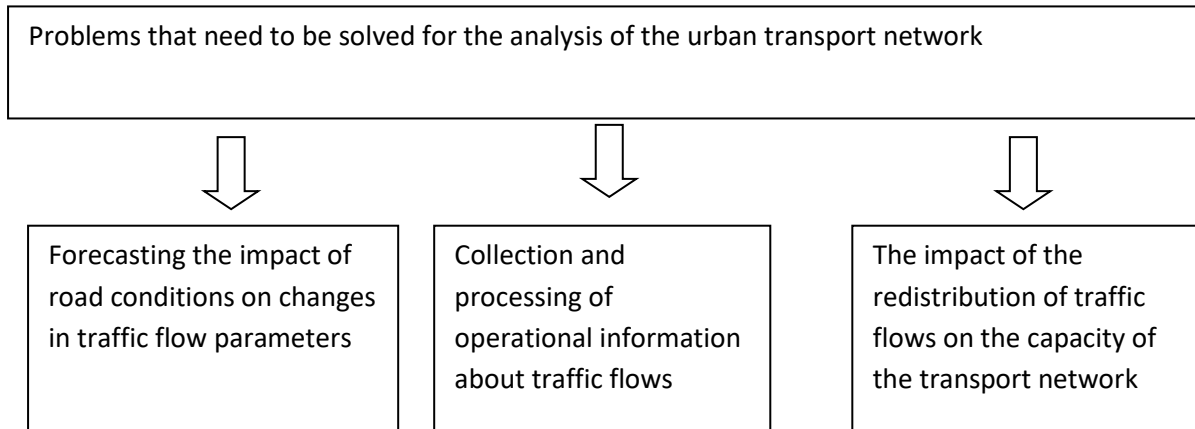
Problems that need to be solved for the analysis of the urban transport network

Forecasting the impact of road conditions on changes in traffic flow parameters

Collection and processing of operational information about traffic flows

The impact of the redistribution of traffic flows on the capacity of the transport network